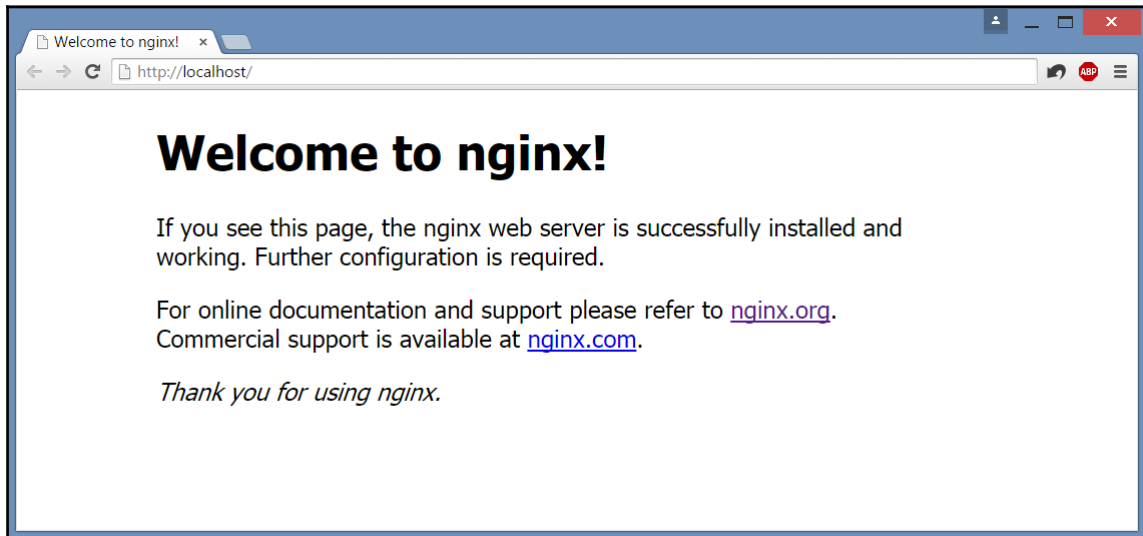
Welcome to nginx! ×

http://localhost/

ABP

Welcome to nginx!

If you see this page, the nginx web server is successfully installed and working. Further configuration is required.

For online documentation and support please refer to nginx.org. Commercial support is available at nginx.com.

Thank you for using nginx.